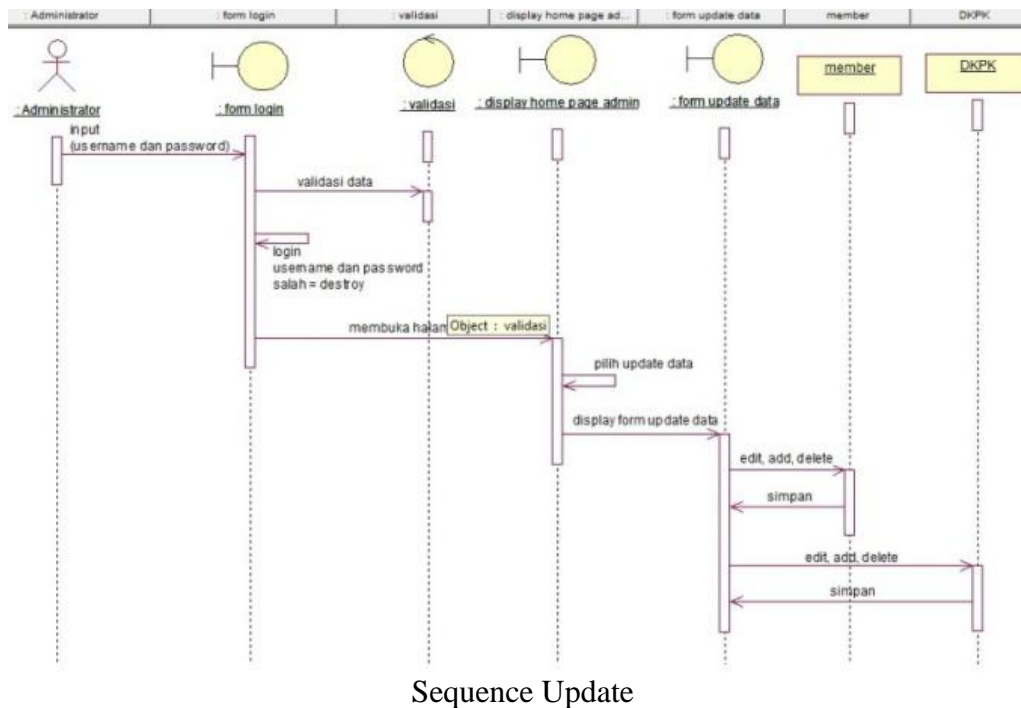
: Administrator | : form login | : validasi | : display home page ad... | : form update data | member | DKPK

: Administrator
: form login
: validasi
: display home page admin
: form update data
member
DKPK

input
(username dan password)

validasi data

login
username dan password
salah = destroy

membuka halam Object : validasi

pilih update data

display form update data

edit, add, delete

simpan

edit, add, delete

simpan

Sequence Update